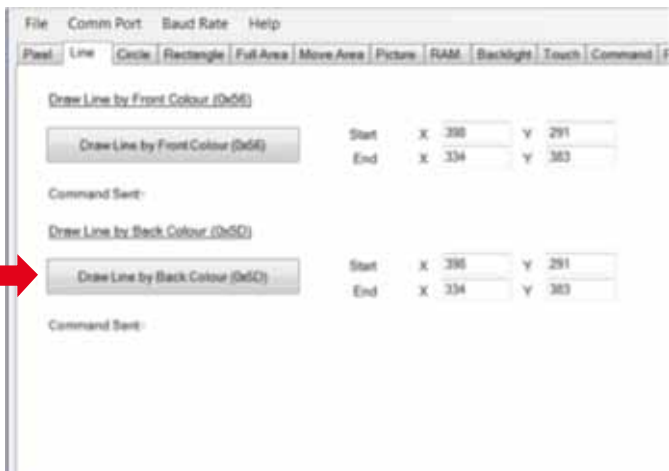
File Comm Port Baud Rate Help

Pixel Line Circle Rectangle Full Area Move Area Picture RAM Backlight Touch Command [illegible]

Draw Line by Front Colour (0x56)

Draw Line by Front Colour (0x56)

Start X 398 Y 291
End X 334 Y 383

Command Sent:-

Draw Line by Back Colour (0x5D)

Draw Line by Back Colour (0x5D)

Start X 398 Y 291
End X 334 Y 383

Command Sent:-